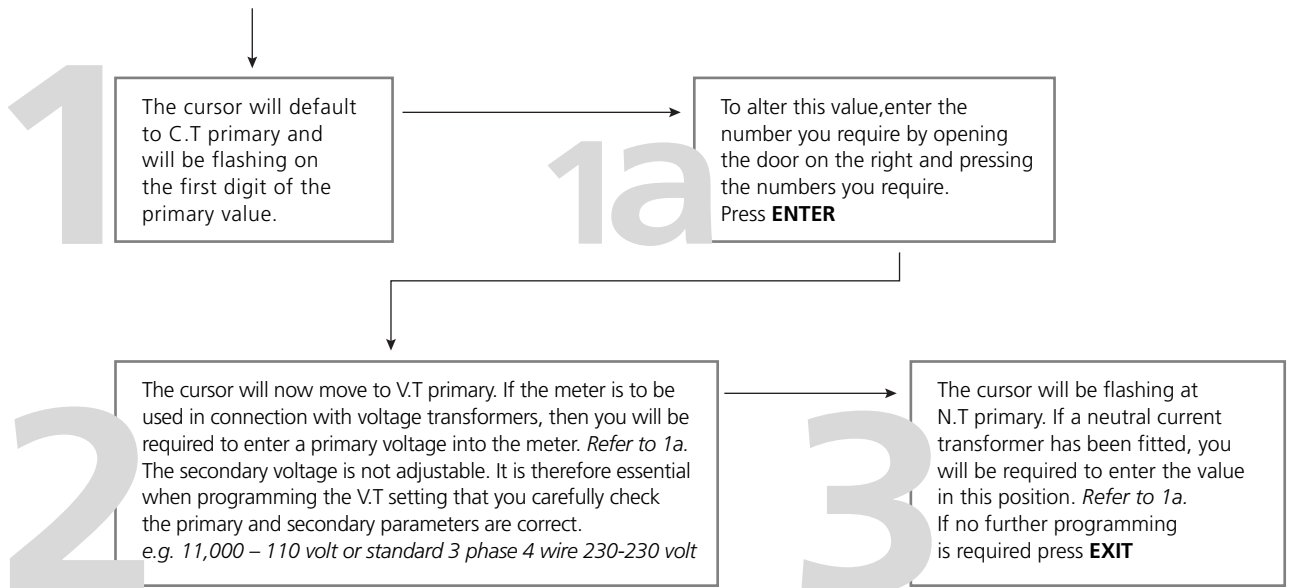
1

The cursor will default to C.T primary and will be flashing on the first digit of the primary value.

1a

To alter this value,enter the number you require by opening the door on the right and pressing the numbers you require.
Press **ENTER**

2

The cursor will now move to V.T primary. If the meter is to be used in connection with voltage transformers, then you will be required to enter a primary voltage into the meter. *Refer to 1a.* The secondary voltage is not adjustable. It is therefore essential when programming the V.T setting that you carefully check the primary and secondary parameters are correct.
*e.g. 11,000 – 110 volt or standard 3 phase 4 wire 230-230 volt*

3

The cursor will be flashing at N.T primary. If a neutral current transformer has been fitted, you will be required to enter the value in this position. *Refer to 1a.*
If no further programming is required press **EXIT**